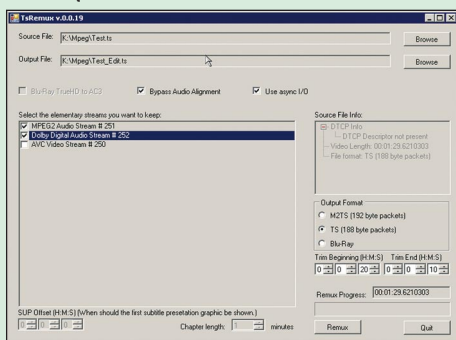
TsRemux v.0.0.19

Source File: K:\Mpeg\Test.ts

Browse

Output File: K:\Mpeg\Test_Edit.ts

Browse

Blu-Ray TrueHD to AC3

Bypass Audio Alignment

Use async I/O

Select the elementary streams you want to keep:

MPEG2 Audio Stream # 251

Dolby Digital Audio Stream # 252

AVC Video Stream # 250

Source File Info:

DTCP Info

DTCP Descriptor not present

Video Length: 00:01:29.6210303

File format: TS (188 byte packets)

Output Format

M2TS (192 byte packets)

TS (188 byte packets)

Blu-Ray

Trim Beginning (H:M:S) Trim End (H:M:S)

0 0 28 0 0 10

Remux Progress: 00:01:29.6210303

SUP Offset (H:M:S) (When should the first subtitle presetation graphic be shown.)

0 0 0

Chapter length: 5 minutes

Remux

Quit